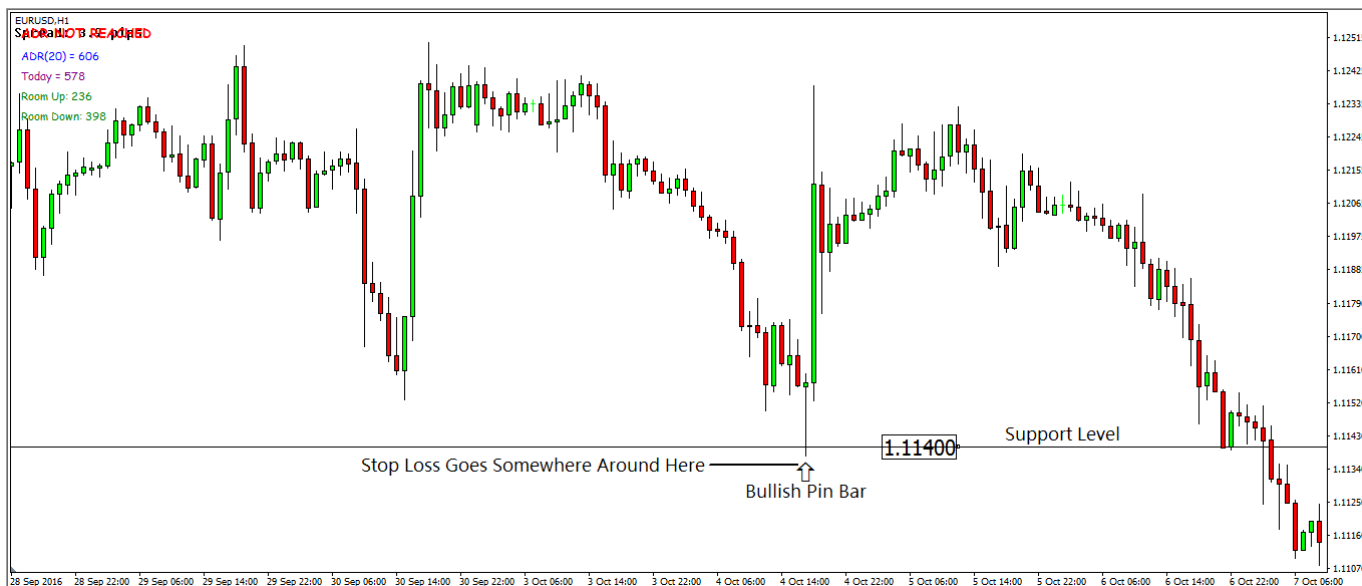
EURUSD,H1
Spread: 3 pips ADR NOT REACHED
ADR(20) = 606
Today = 578
Room Up: 236
Room Down: 398

1.12515
1.12425
1.12335
1.12245
1.12155
1.12065
1.11975
1.11885
1.11795
1.11705
1.11615
1.11525
1.11435
1.11345
1.11255
1.11165
1.11075

1.11400
Support Level
Stop Loss Goes Somewhere Around Here
Bullish Pin Bar

28 Sep 2016 28 Sep 22:00 29 Sep 06:00 29 Sep 14:00 29 Sep 22:00 30 Sep 06:00 30 Sep 14:00 30 Sep 22:00 3 Oct 06:00 3 Oct 14:00 3 Oct 22:00 4 Oct 06:00 4 Oct 14:00 4 Oct 22:00 5 Oct 06:00 5 Oct 14:00 5 Oct 22:00 6 Oct 06:00 6 Oct 14:00 6 Oct 22:00 7 Oct 06:00